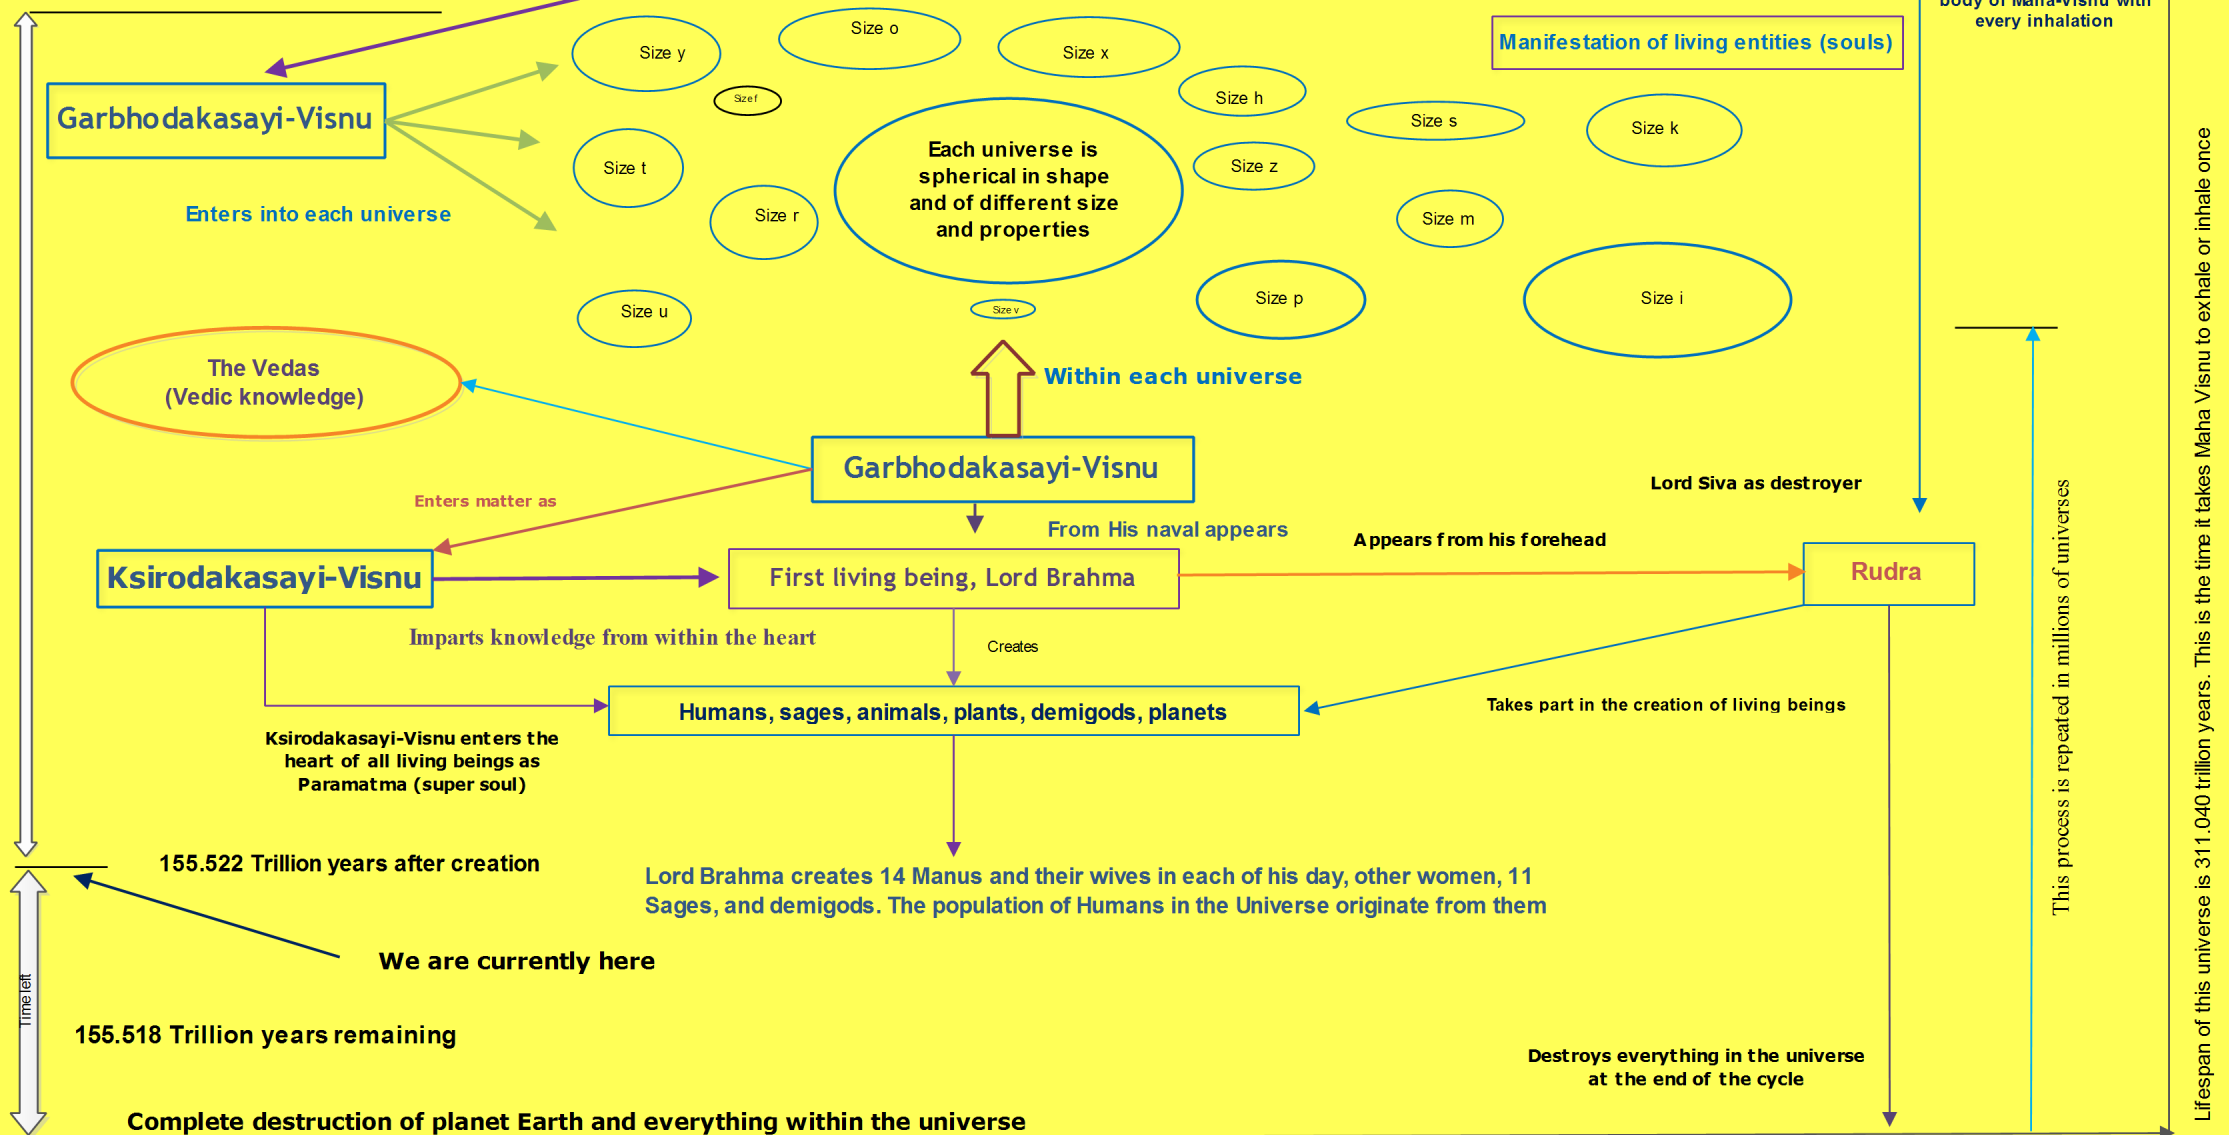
body of Maha-Visnu with every inhalation

Manifestation of living entities (souls)

Garbhodakasayi-Visnu

Enters into each universe

Size y

Size o

Size x

Size f

Size h

Size s

Size k

Size t

Size r

Each universe is spherical in shape and of different size and properties

Size z

Size m

Size u

Size v

Size p

Size i

The Vedas (Vedic knowledge)

Within each universe

Garbhodakasayi-Visnu

Lord Siva as destroyer

Enters matter as

From His naval appears

Appears from his forehead

Ksirodakasayi-Visnu

First living being, Lord Brahma

Rudra

Imparts knowledge from within the heart

Creates

Humans, sages, animals, plants, demigods, planets

Takes part in the creation of living beings

Ksirodakasayi-Visnu enters the heart of all living beings as Paramatma (super soul)

155.522 Trillion years after creation

Lord Brahma creates 14 Manus and their wives in each of his day, other women, 11 Sages, and demigods. The population of Humans in the Universe originate from them

We are currently here

Time left

155.518 Trillion years remaining

Destroys everything in the universe at the end of the cycle

Complete destruction of planet Earth and everything within the universe

This process is repeated in millions of universes

Lifespan of this universe is 311.040 trillion years. This is the time it takes Maha Visnu to exhale or inhale once